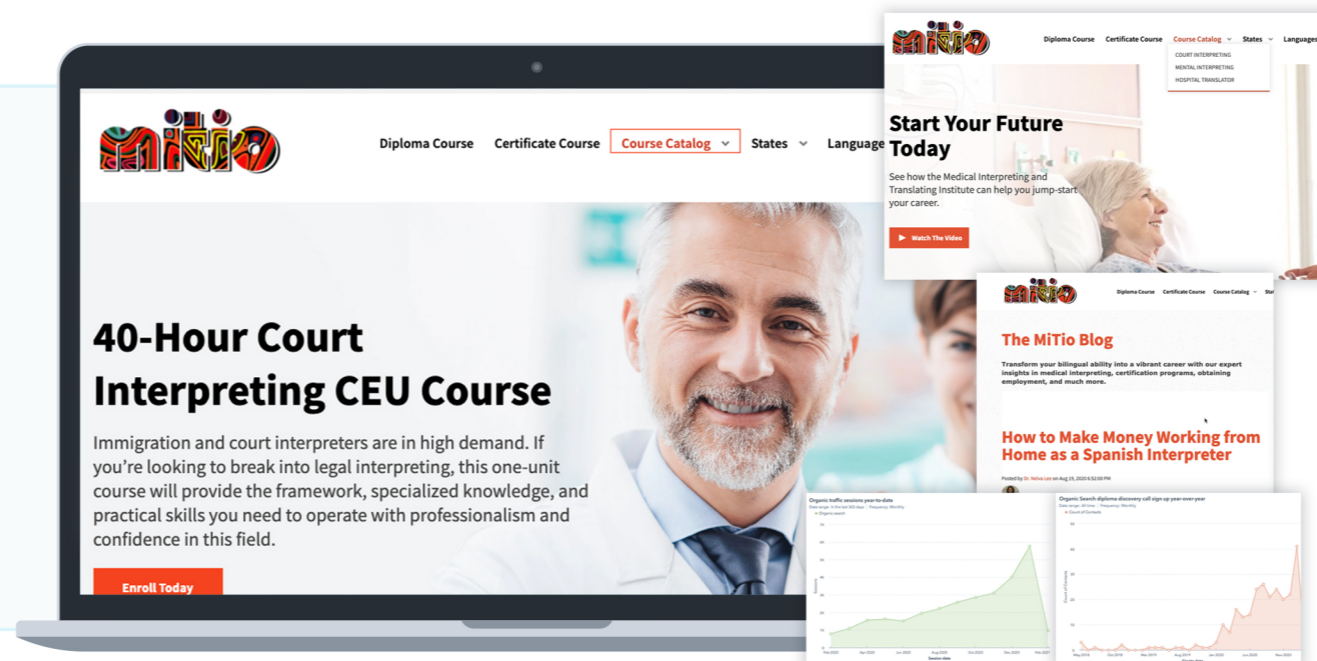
MiTio

Diploma Course Certificate Course Course Catalog States Language

40-Hour Court Interpreting CEU Course

Immigration and court interpreters are in high demand. If you're looking to break into legal interpreting, this one-unit course will provide the framework, specialized knowledge, and practical skills you need to operate with professionalism and confidence in this field.

Enroll Today

MiTio

Diploma Course Certificate Course Course Catalog States Languages

COURT INTERPRETING
MENTAL INTERPRETING
HOSPITAL TRANSLATOR

Start Your Future Today

See how the Medical Interpreting and Translating Institute can help you jump-start your career.

Watch The Video

MiTio

Diploma Course Certificate Course Course Catalog Sta

The MiTio Blog

Transform your bilingual ability into a vibrant career with our expert insights in medical interpreting, certification programs, obtaining employment, and much more.

How to Make Money Working from Home as a Spanish Interpreter

Posted By Dr. Nelva Lee on Aug 25, 2020 6:52:00 PM

Organic traffic sessions year-to-date

Organic Search diploma discovery call sign up year-over-year

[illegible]